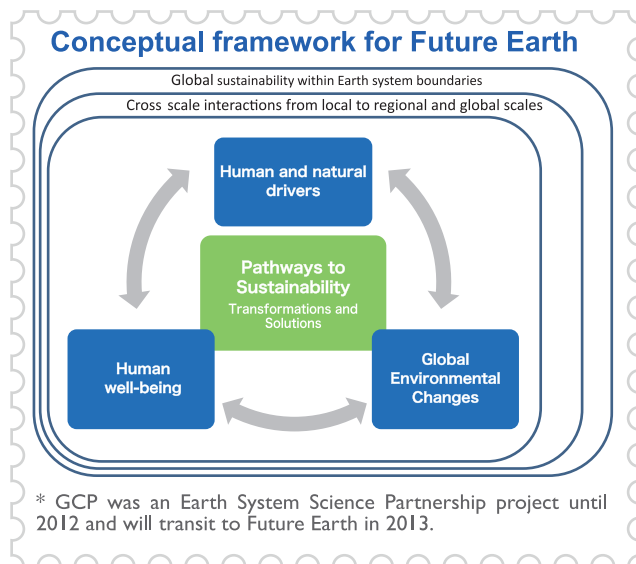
Conceptual framework for Future Earth

Global sustainability within Earth system boundaries

Cross scale interactions from local to regional and global scales

Human and natural drivers

Pathways to Sustainability

Transformations and Solutions

Human well-being

Global Environmental Changes

* GCP was an Earth System Science Partnership project until 2012 and will transit to Future Earth in 2013.